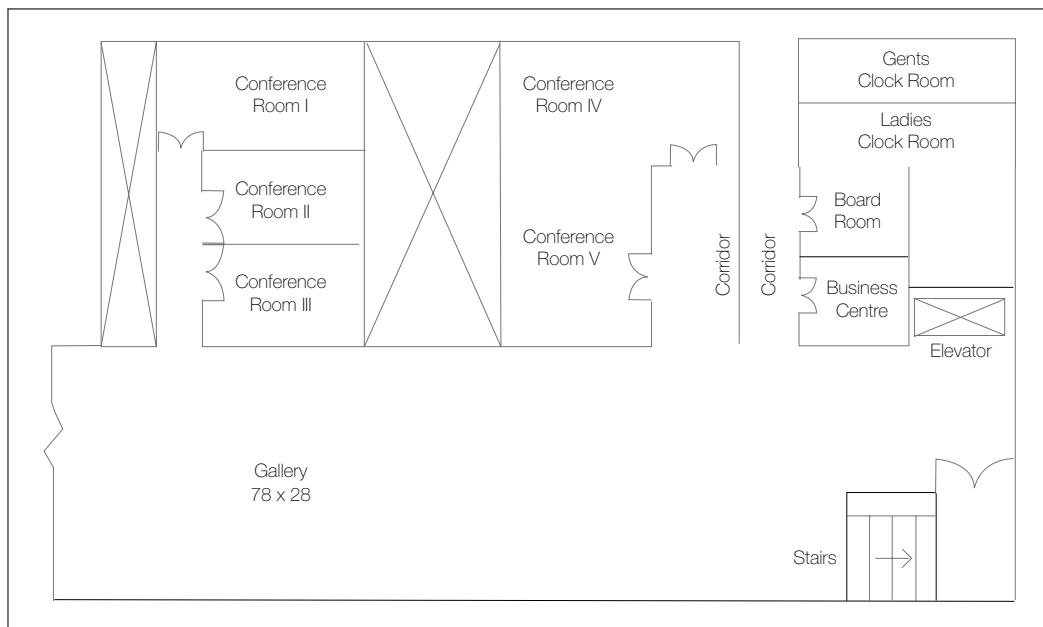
Conference Room I

Conference Room II

Conference Room III

Conference Room IV

Conference Room V

Corridor

Corridor

Gents Clock Room

Ladies Clock Room

Board Room

Business Centre

Elevator

Gallery
78 x 28

Stairs